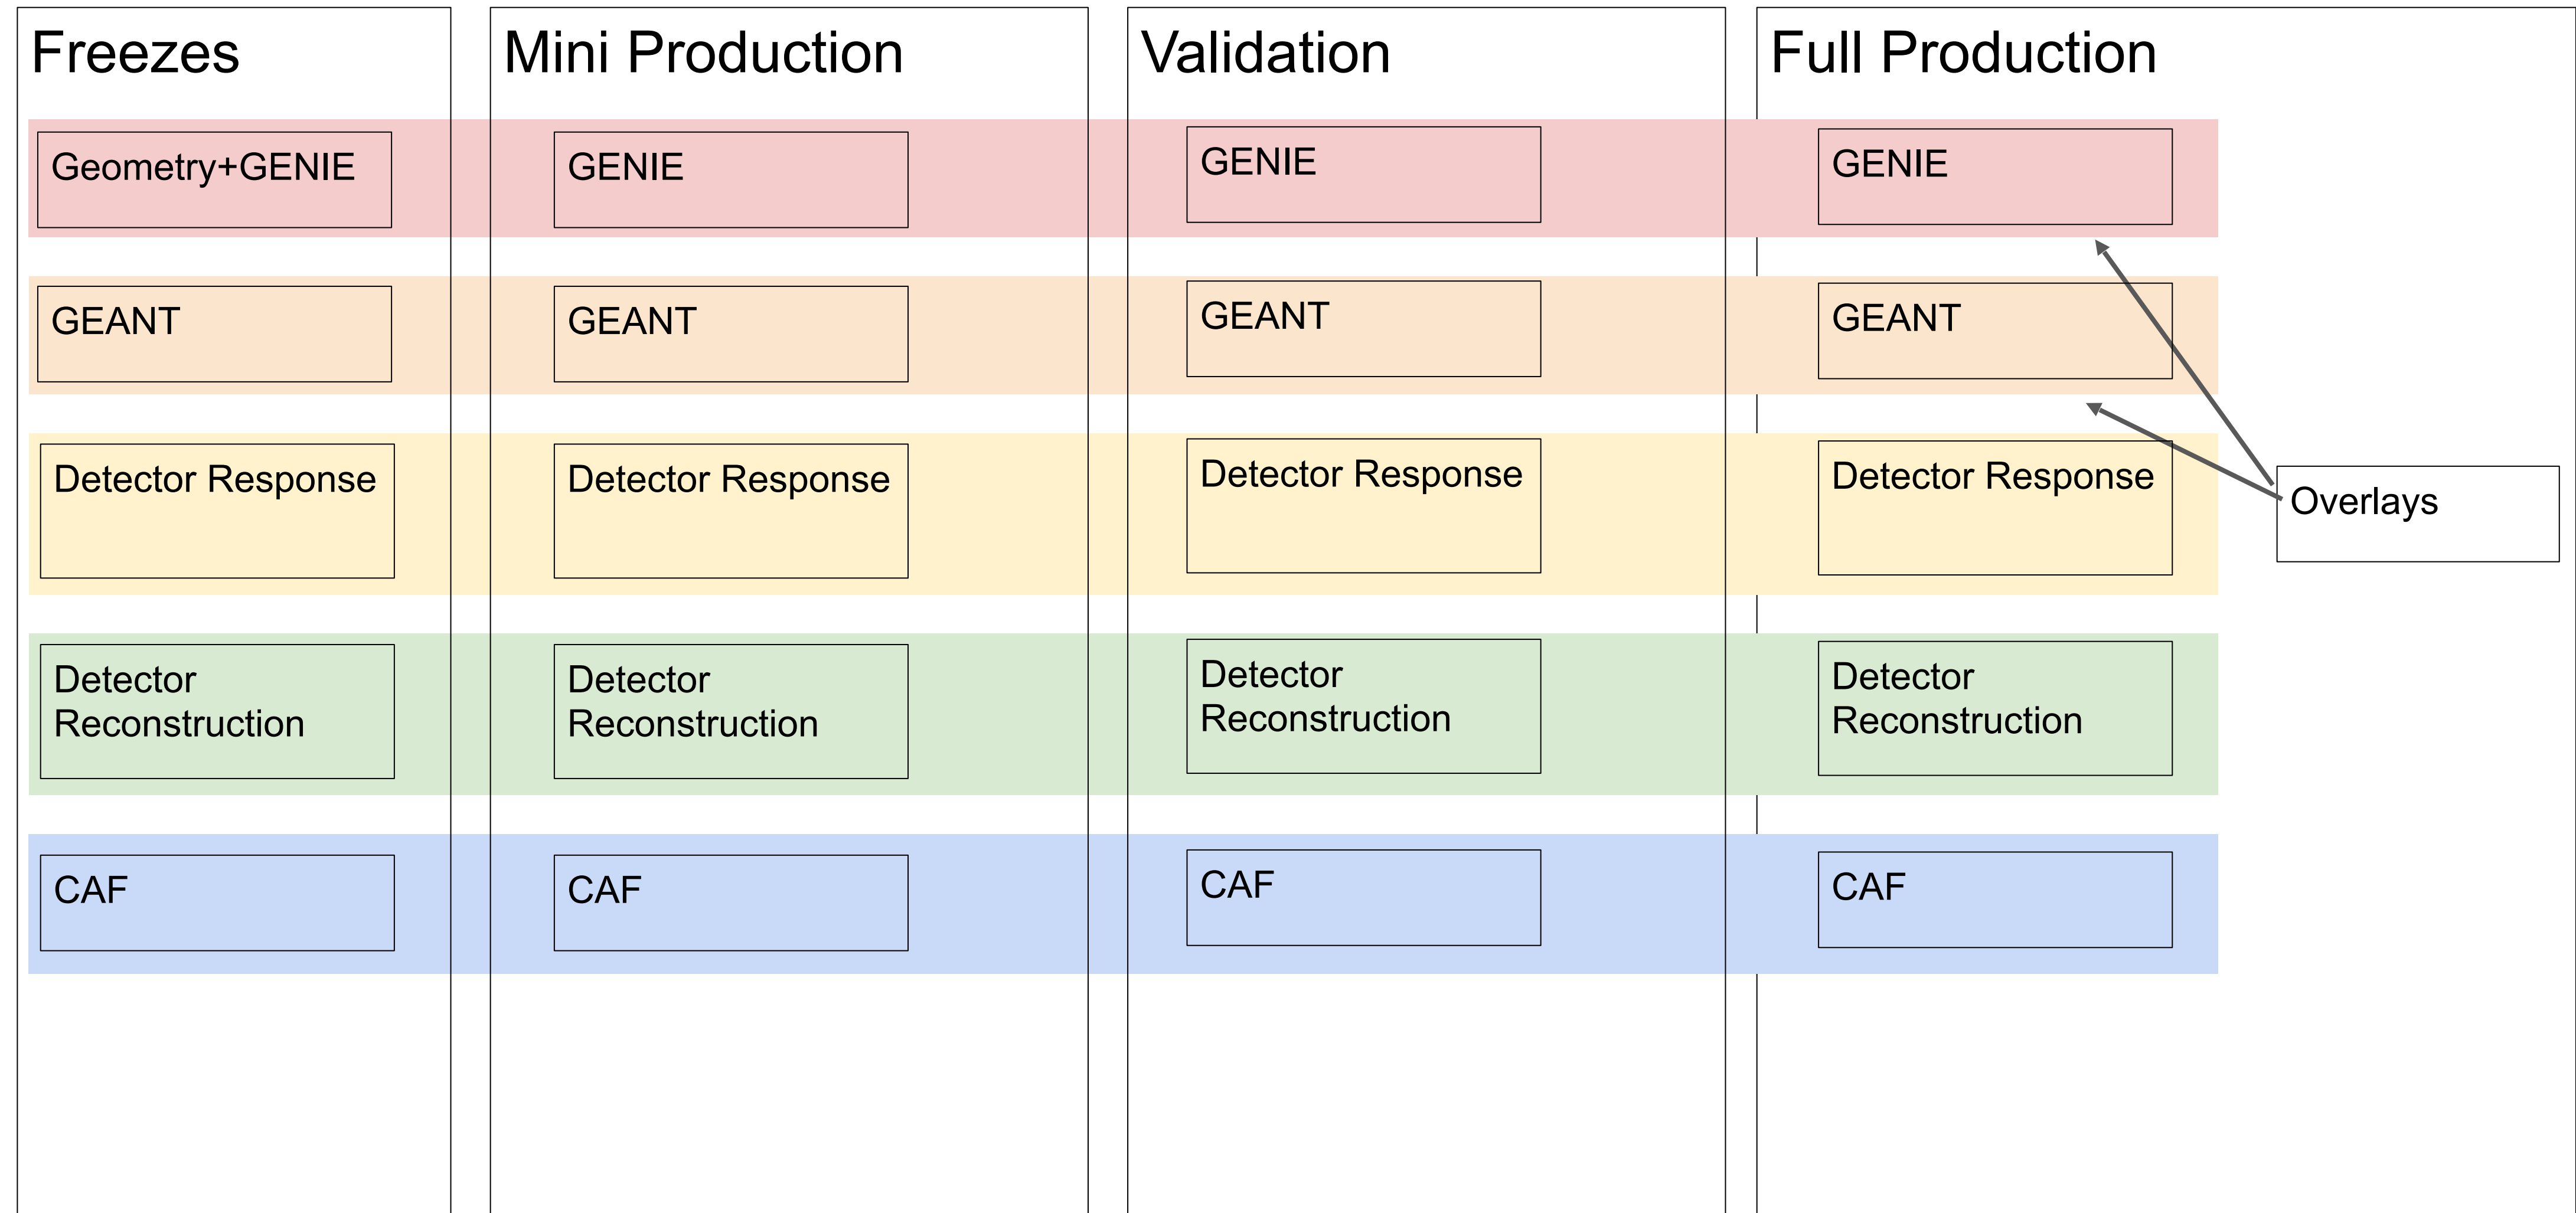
Freezes

Geometry+GENIE

GEANT

Detector Response

Detector Reconstruction

CAF

Mini Production

GENIE

GEANT

Detector Response

Detector Reconstruction

CAF

Validation

GENIE

GEANT

Detector Response

Detector Reconstruction

CAF

Full Production

GENIE

GEANT

Detector Response

Detector Reconstruction

CAF

Overlays